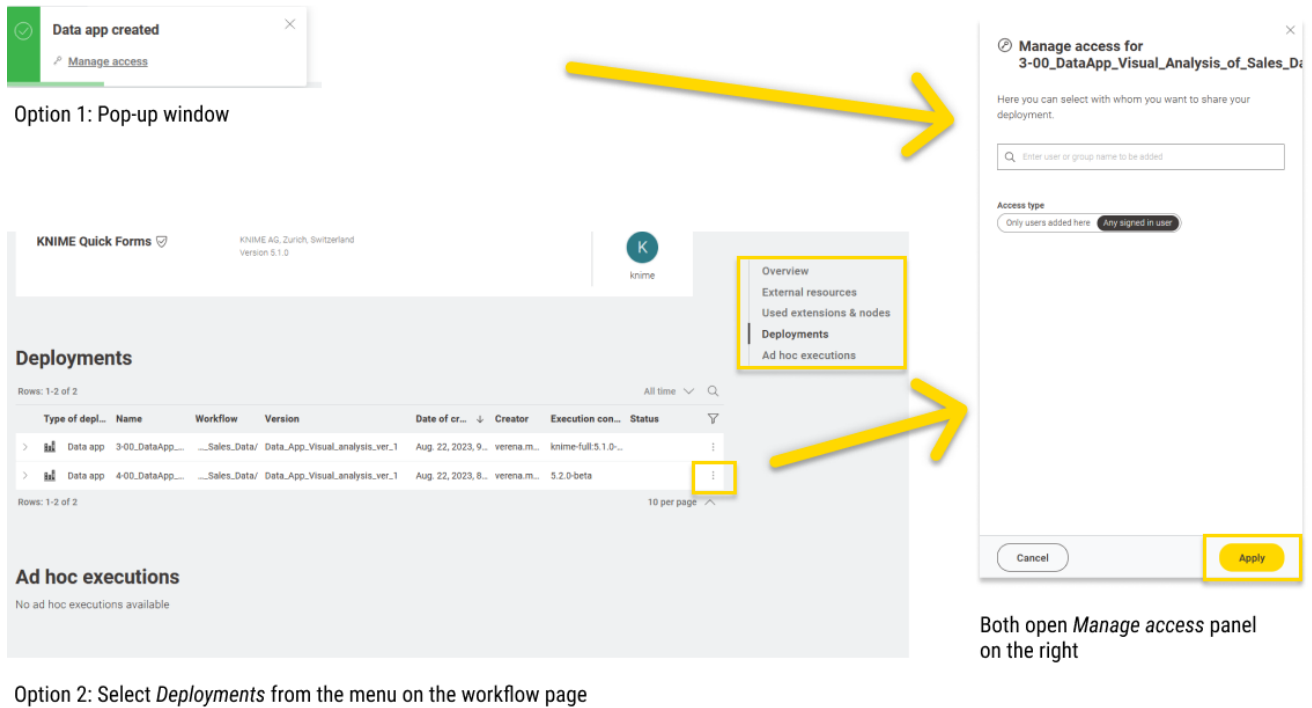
Data app created

Manage access

Option 1: Pop-up window

KNIME Quick Forms

KNIME AG, Zurich, Switzerland
Version 5.1.0

K
knime

Overview
External resources
Used extensions & nodes
Deployments
Ad hoc executions

Deployments

Rows: 1-2 of 2

All time

| | Type of depl... | Name | Workflow | Version | Date of cr... | Creator | Execution con... | Status |
|---|---|---|---|---|---|---|---|---|
| > | Data app | 3-00_DataApp_... | ..._Sales_Data/ | Data_App_Visual_analysis_ver_1 | Aug. 22, 2023, 9... | verena.m... | knime-full:5.1.0-... | |
| > | Data app | 4-00_DataApp_... | ..._Sales_Data/ | Data_App_Visual_analysis_ver_1 | Aug. 22, 2023, 8... | verena.m... | 5.2.0-beta | |

Rows: 1-2 of 2

10 per page

Ad hoc executions

No ad hoc executions available

Option 2: Select *Deployments* from the menu on the workflow page

Manage access for
3-00_DataApp_Visual_Analysis_of_Sales_Da

Here you can select with whom you want to share your deployment.

Enter user or group name to be added

Access type

Only users added here | Any signed in user

Cancel

Apply

Both open *Manage access* panel on the right